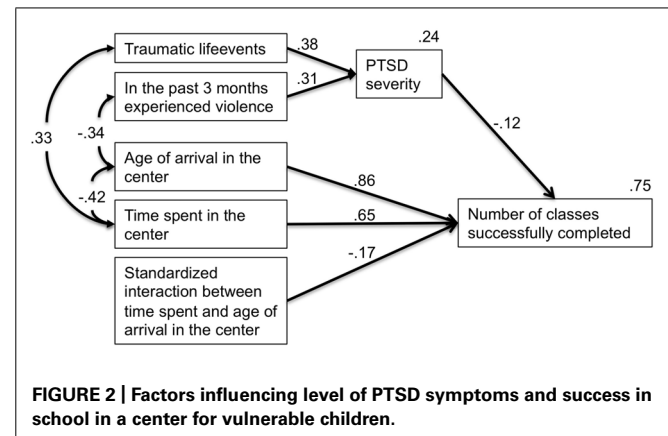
Traumatic lifeevents

.38

.24

PTSD severity

In the past 3 months experienced violence

.31

.33

-.34

-.12

Age of arrival in the center

.86

.75

-.42

Time spent in the center

.65

Number of classes successfully completed

Standardized interaction between time spent and age of arrival in the center

-.17

FIGURE 2 | Factors influencing level of PTSD symptoms and success in school in a center for vulnerable children.